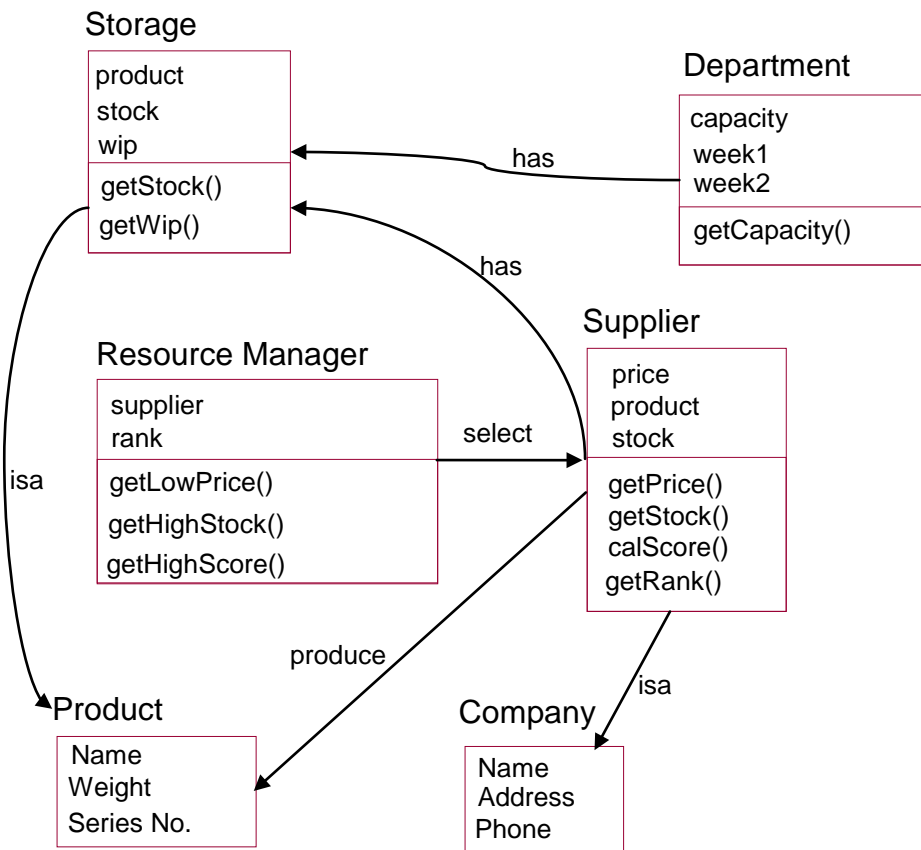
Storage

product
stock
wip

getStock()
getWip()

Department

capacity
week1
week2

getCapacity()

has

has

Supplier

price
product
stock

getPrice()
getStock()
calScore()
getRank()

Resource Manager

supplier
rank

getLowPrice()
getHighStock()
getHighScore()

select

isa

produce

isa

Product

Name
Weight
Series No.

Company

Name
Address
Phone